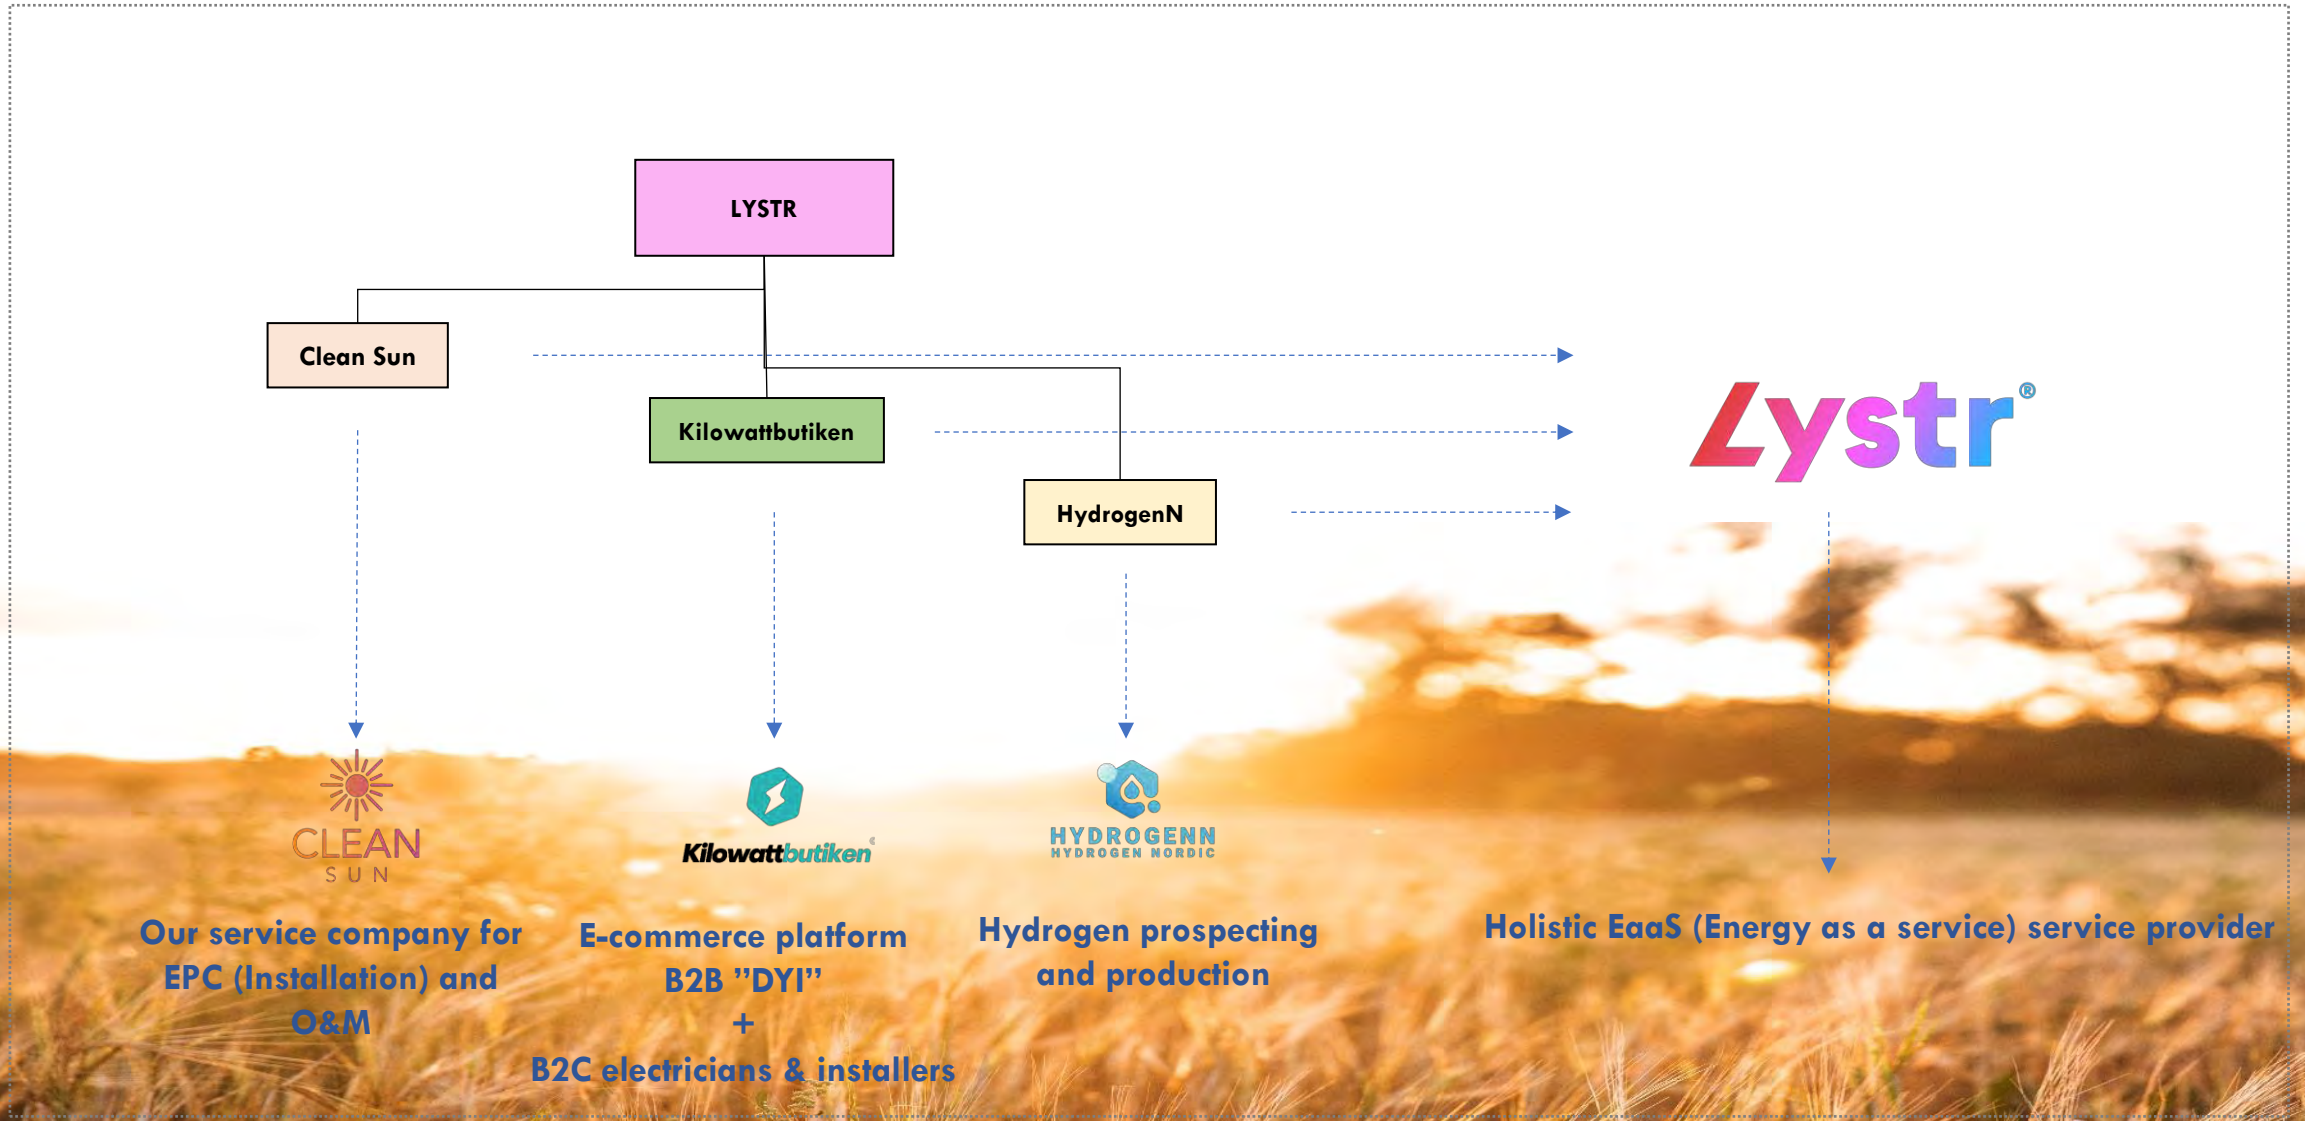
LYSTR

Clean Sun

Kilowattbutiken

HydrogenN

Lystr®

CLEAN
SUN

Kilowattbutiken

HYDROGENN
HYDROGEN NORDIC

Our service company for EPC (Installation) and O&M

E-commerce platform
B2B "DYI"
+
B2C electricians & installers

Hydrogen prospecting and production

Holistic EaaS (Energy as a service) service provider